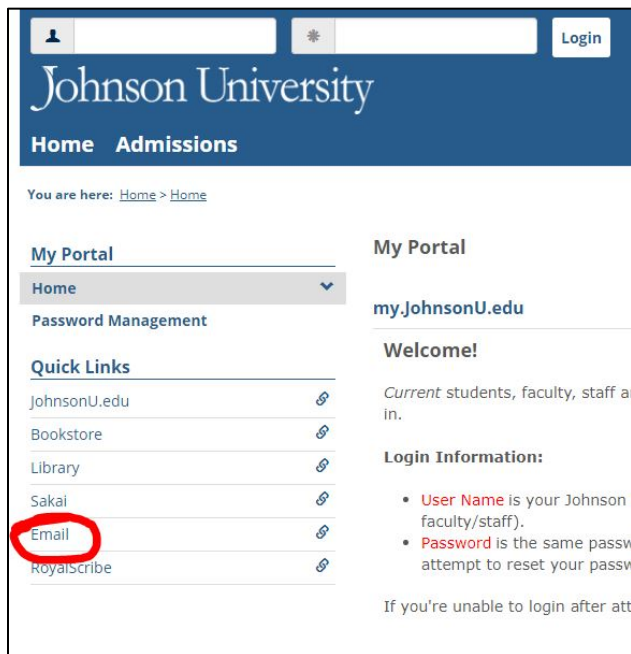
Login

Johnson University

Home Admissions

You are here: Home > Home

My Portal

Home

Password Management

Quick Links

JohnsonU.edu

Bookstore

Library

Sakai

Email

RoyalScribe

My Portal

my.JohnsonU.edu

Welcome!

*Current* students, faculty, staff a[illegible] in.

**Login Information:**

• User Name is your Johnson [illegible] faculty/staff).
• Password is the same passw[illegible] attempt to reset your passw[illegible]

If you're unable to login after att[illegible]